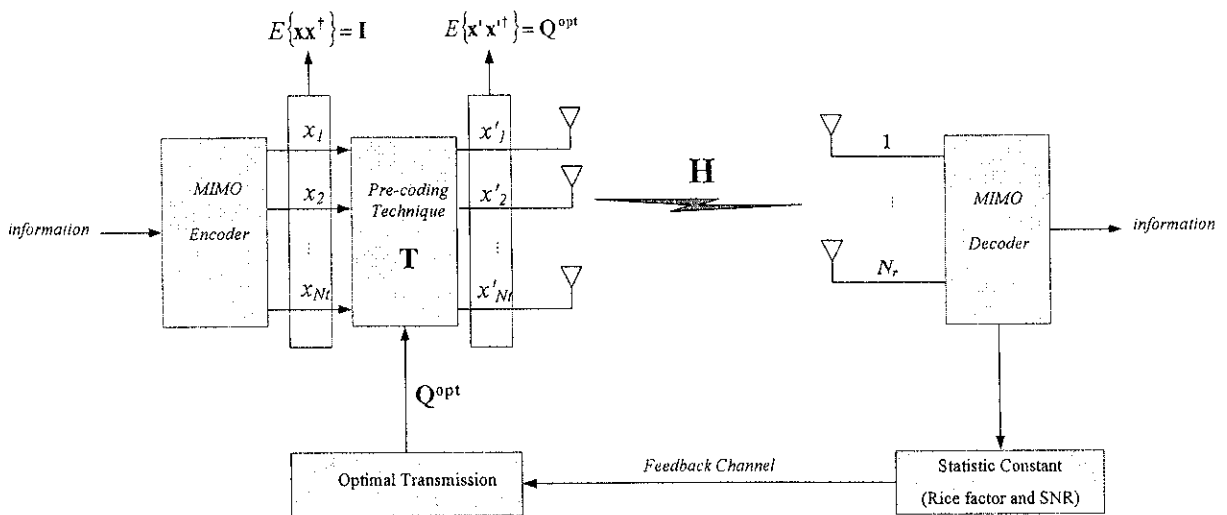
$E\{\mathbf{x}\mathbf{x}^{\dagger}\} = \mathbf{I}$

$E\{\mathbf{x}'\mathbf{x}'^{\dagger}\} = \mathbf{Q}^{opt}$

information

MIMO Encoder

$x_1$

$x_2$

⋮

$x_{Nt}$

Pre-coding Technique

$\mathbf{T}$

$x'_1$

$x'_2$

⋮

$x'_{Nt}$

$\mathbf{H}$

1

⋮

$N_r$

MIMO Decoder

information

$\mathbf{Q}^{opt}$

Optimal Transmission

Feedback Channel

Statistic Constant (Rice factor and SNR)